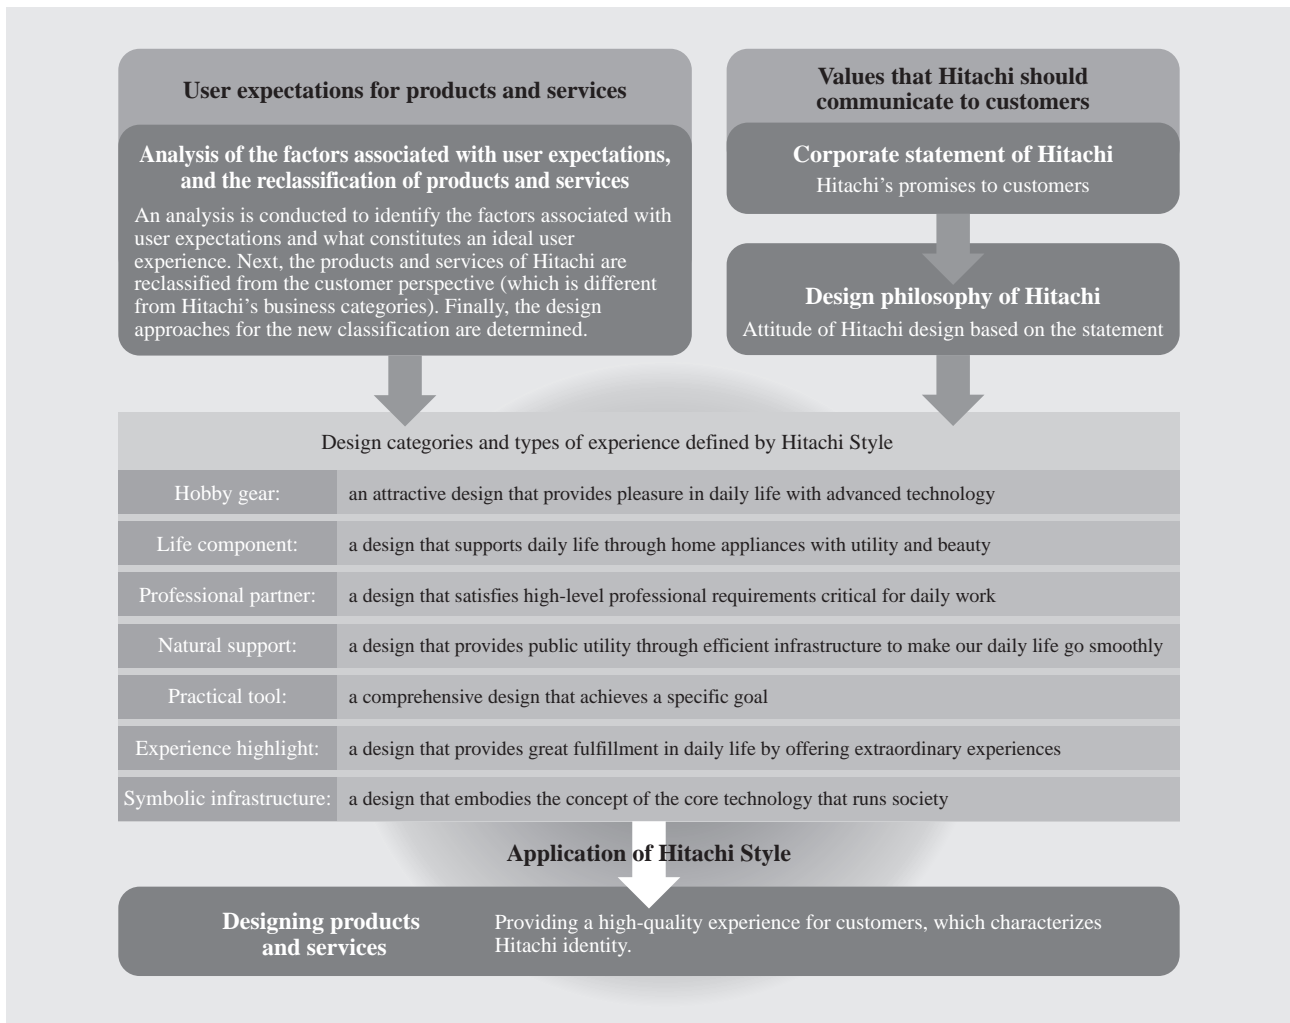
User expectations for products and services

Analysis of the factors associated with user expectations, and the reclassification of products and services

An analysis is conducted to identify the factors associated with user expectations and what constitutes an ideal user experience. Next, the products and services of Hitachi are reclassified from the customer perspective (which is different from Hitachi's business categories). Finally, the design approaches for the new classification are determined.

Values that Hitachi should communicate to customers

Corporate statement of Hitachi
Hitachi's promises to customers

Design philosophy of Hitachi
Attitude of Hitachi design based on the statement

Design categories and types of experience defined by Hitachi Style

| | |
|---|---|
| Hobby gear: | an attractive design that provides pleasure in daily life with advanced technology |
| Life component: | a design that supports daily life through home appliances with utility and beauty |
| Professional partner: | a design that satisfies high-level professional requirements critical for daily work |
| Natural support: | a design that provides public utility through efficient infrastructure to make our daily life go smoothly |
| Practical tool: | a comprehensive design that achieves a specific goal |
| Experience highlight: | a design that provides great fulfillment in daily life by offering extraordinary experiences |
| Symbolic infrastructure: | a design that embodies the concept of the core technology that runs society |

Application of Hitachi Style

Designing products and services

Providing a high-quality experience for customers, which characterizes Hitachi identity.